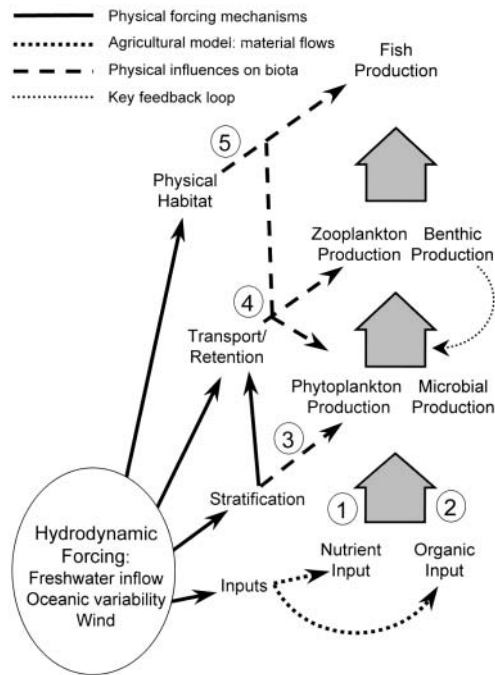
Physical forcing mechanisms
Agricultural model: material flows
Physical influences on biota
Key feedback loop

Fish Production

5

Physical Habitat

Zooplankton Production

Benthic Production

4

Transport/ Retention

Phytoplankton Production

Microbial Production

3

Stratification

1

2

Hydrodynamic Forcing: Freshwater inflow Oceanic variability Wind

Nutrient Input

Organic Input

Inputs